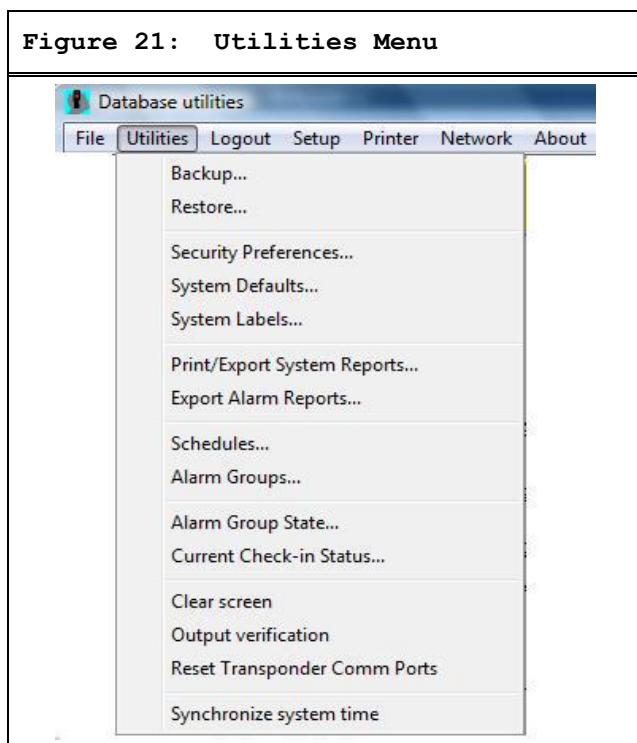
Figure 21: Utilities Menu

Database utilities

File Utilities Logout Setup Printer Network About

Backup...
Restore...

Security Preferences...
System Defaults...
System Labels...

Print/Export System Reports...
Export Alarm Reports...

Schedules...
Alarm Groups...

Alarm Group State...
Current Check-in Status...

Clear screen
Output verification
Reset Transponder Comm Ports

Synchronize system time